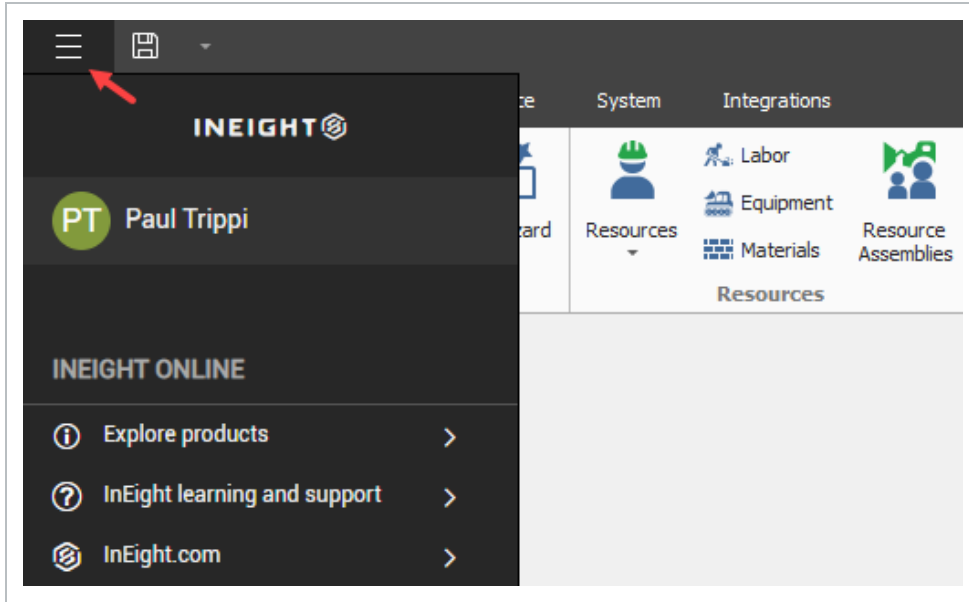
INEIGHT

PT Paul Trippi

INEIGHT ONLINE

Explore products

InEight learning and support

InEight.com

ce System Integrations

zard

Resources

Labor

Equipment

Materials

Resource Assemblies

Resources